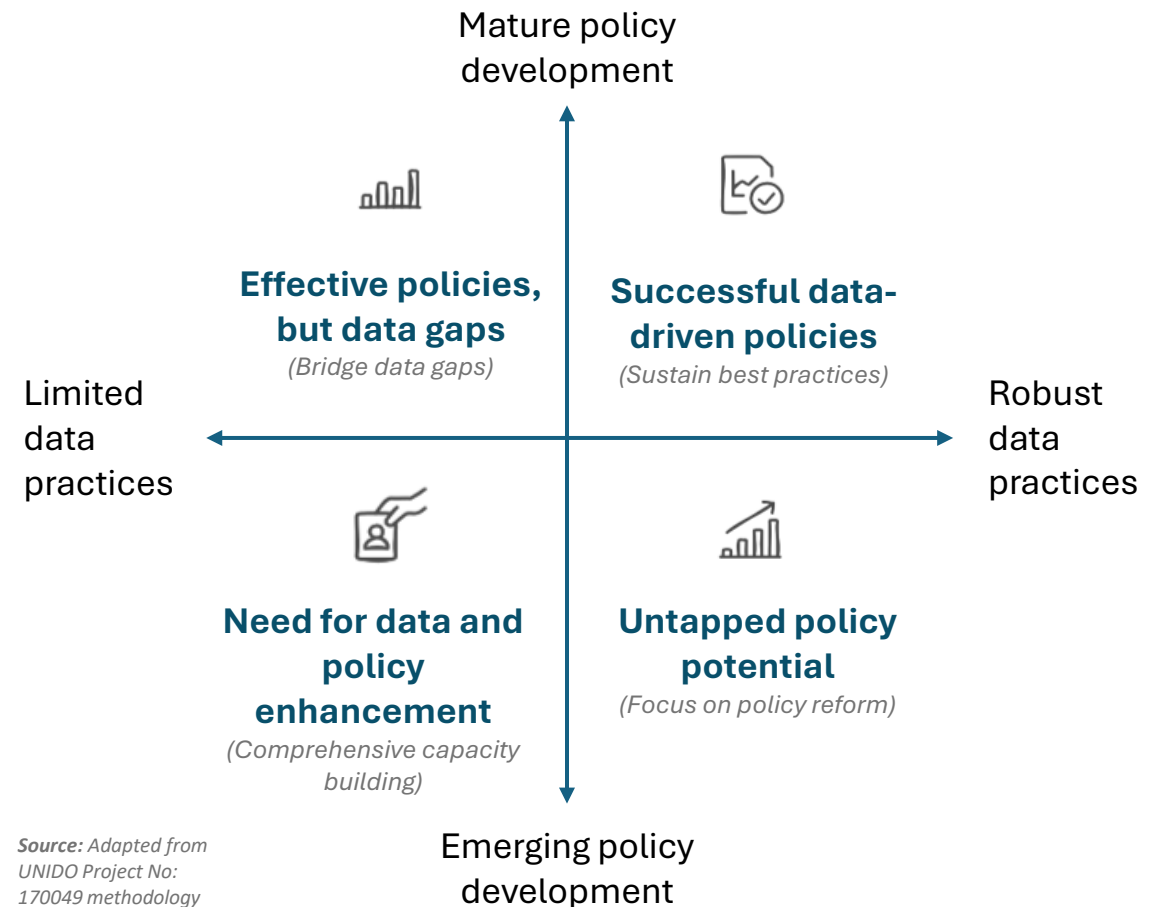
Mature policy development

Effective policies, but data gaps
(Bridge data gaps)

Successful data-driven policies
(Sustain best practices)

Limited data practices

Robust data practices

Need for data and policy enhancement
(Comprehensive capacity building)

Untapped policy potential
(Focus on policy reform)

Emerging policy development

Source: Adapted from UNIDO Project No: 170049 methodology